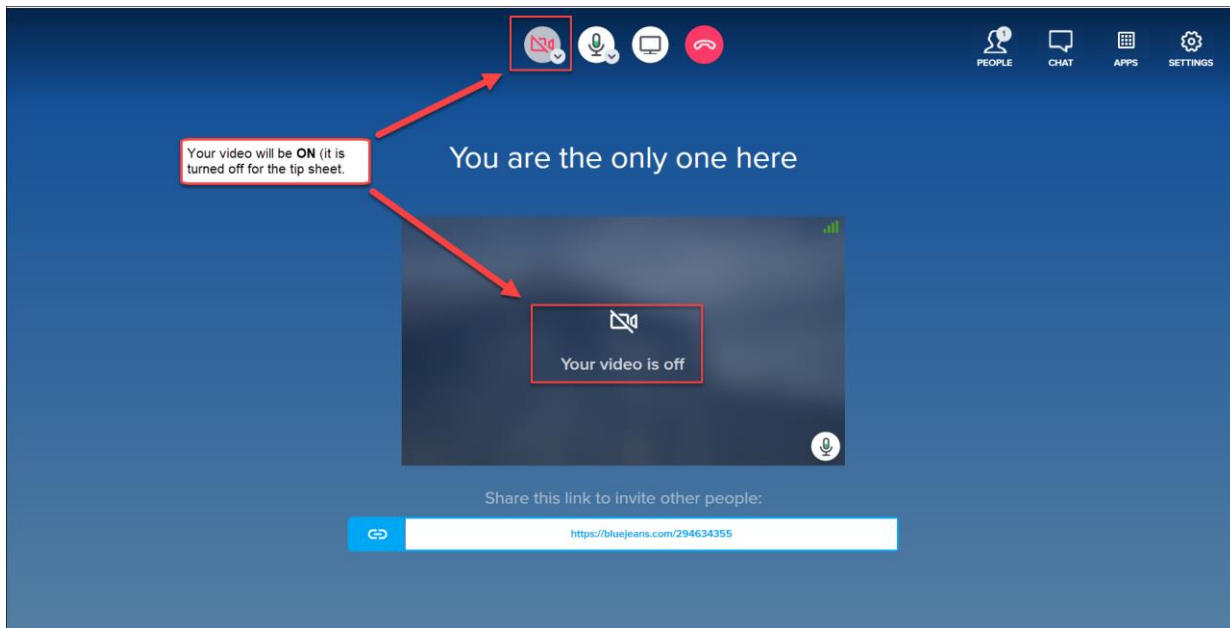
1
PEOPLE
CHAT
APPS
SETTINGS

Your video will be **ON** (it is turned off for the tip sheet.

You are the only one here

Your video is off

Share this link to invite other people:

https://bluejeans.com/294634355